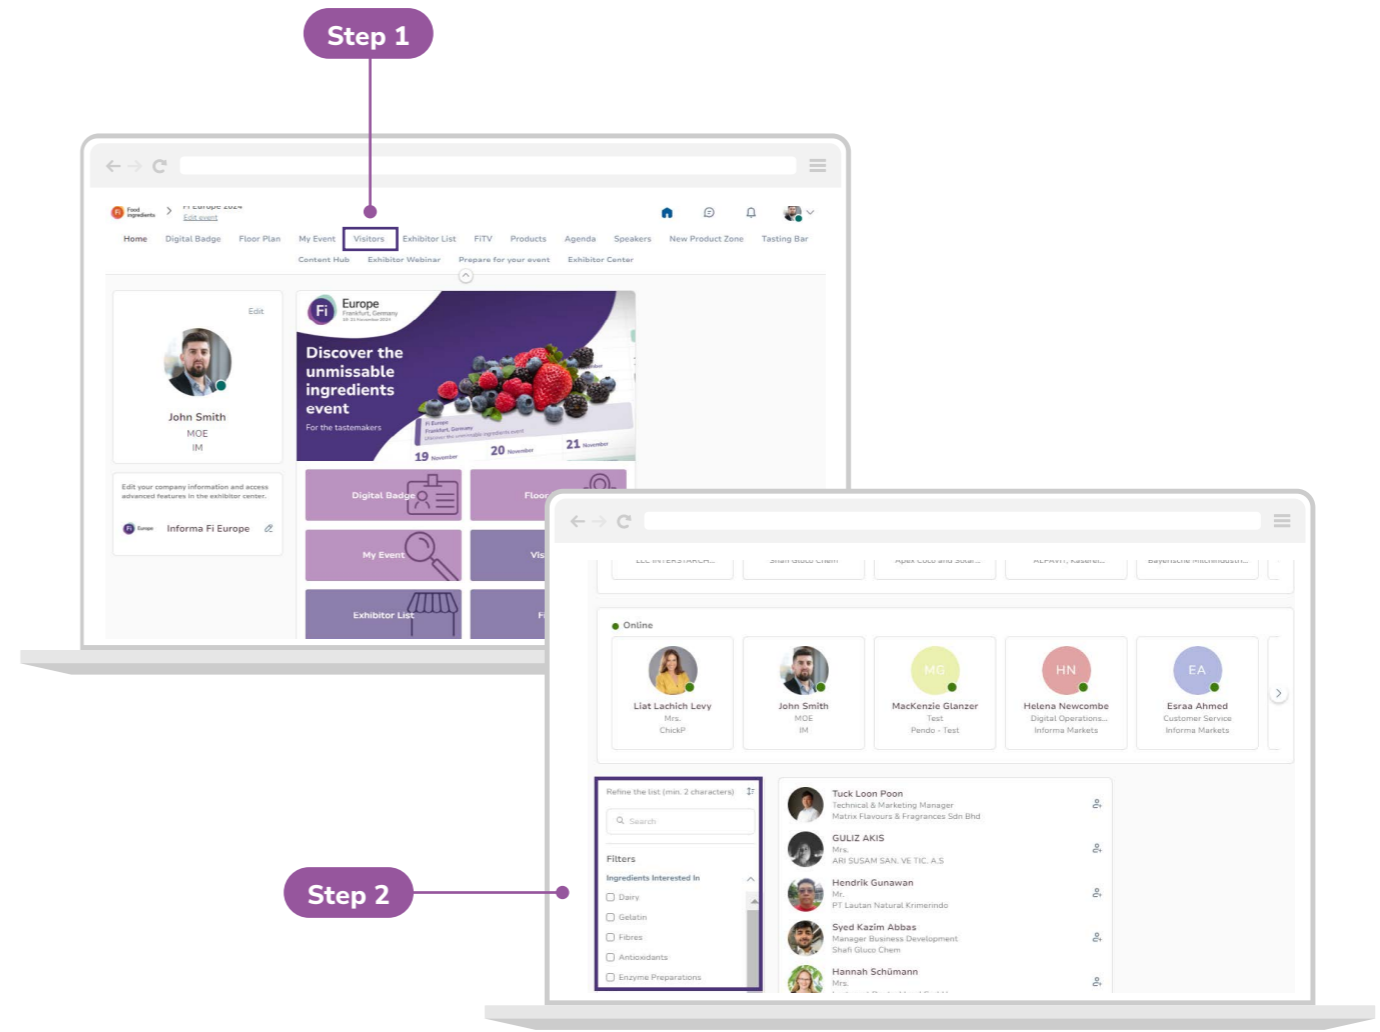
Step 1

Fi Europe 2024
Edit event

Home Digital Badge Floor Plan My Event Visitors Exhibitor List FiTV Products Agenda Speakers New Product Zone Tasting Bar
Content Hub Exhibitor Webinar Prepare for your event Exhibitor Center

Edit

John Smith
MOE
IM

Edit your company information and access advanced features in the exhibitor center.

Informa Fi Europe

Fi Europe
Frankfurt, Germany

Discover the unmissable ingredients event
For the tastemakers

19 November 20 November 21 November

Digital Badge
Floor
My Event
Vis
Exhibitor List

Online

Liat Lachich Levy
Mrs.
ChickP

John Smith
MOE
IM

MG
MacKenzie Glanzer
Test
Pendo - Test

HN
Helena Newcombe
Digital Operations...
Informa Markets

EA
Esraa Ahmed
Customer Service
Informa Markets

Refine the list (min. 2 characters)
Search

Filters
Ingredients Interested In
Dairy
Gelatin
Fibres
Antioxidants
Enzyme Preparations

Tuck Loon Poon
Technical & Marketing Manager
Matrix Flavours & Fragrances Sdn Bhd

GULIZ AKIS
Mrs.
ARI SUSAM SAN. VE TIC. A.S

Hendrik Gunawan
Mr.
PT Lautan Natural Krimerindo

Syed Kazim Abbas
Manager Business Development
Shafi Gluco Chem

Hannah Schümann
Mrs.

Step 2